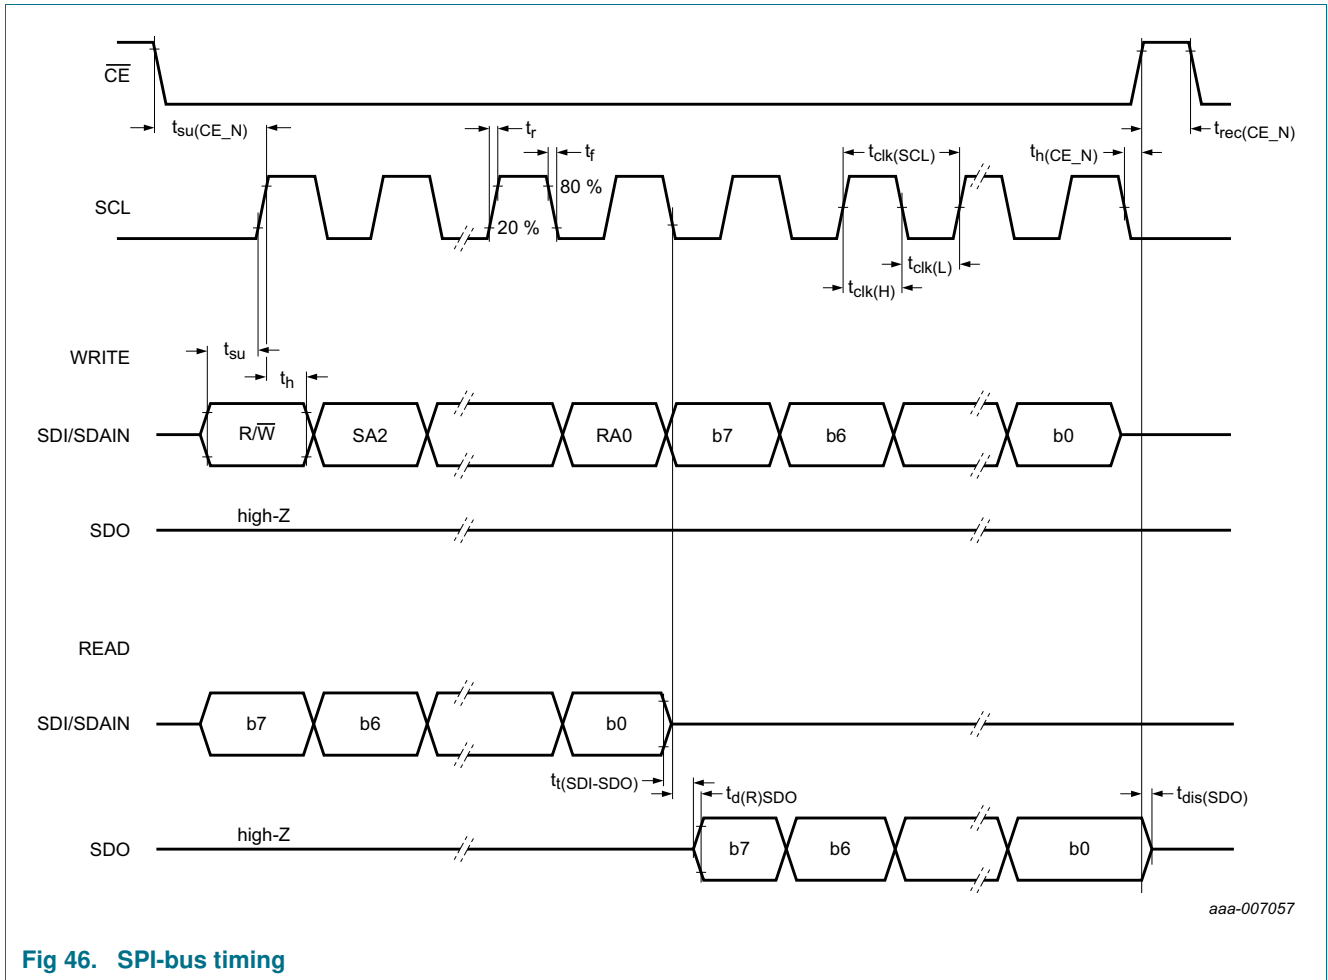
$\overline{CE}$

$t_{su(CE\_N)}$

$t_r$

$t_f$

$t_{clk(SCL)}$

$t_{h(CE\_N)}$

$t_{rec(CE\_N)}$

SCL

80 %

20 %

$t_{clk(L)}$

$t_{clk(H)}$

WRITE

$t_{su}$

$t_h$

SDI/SDAIN

R/$\overline{W}$

SA2

RA0

b7

b6

b0

SDO

high-Z

READ

SDI/SDAIN

b7

b6

b0

$t_{t(SDI-SDO)}$

$t_{d(R)SDO}$

$t_{dis(SDO)}$

SDO

high-Z

b7

b6

b0

aaa-007057

Fig 46. SPI-bus timing